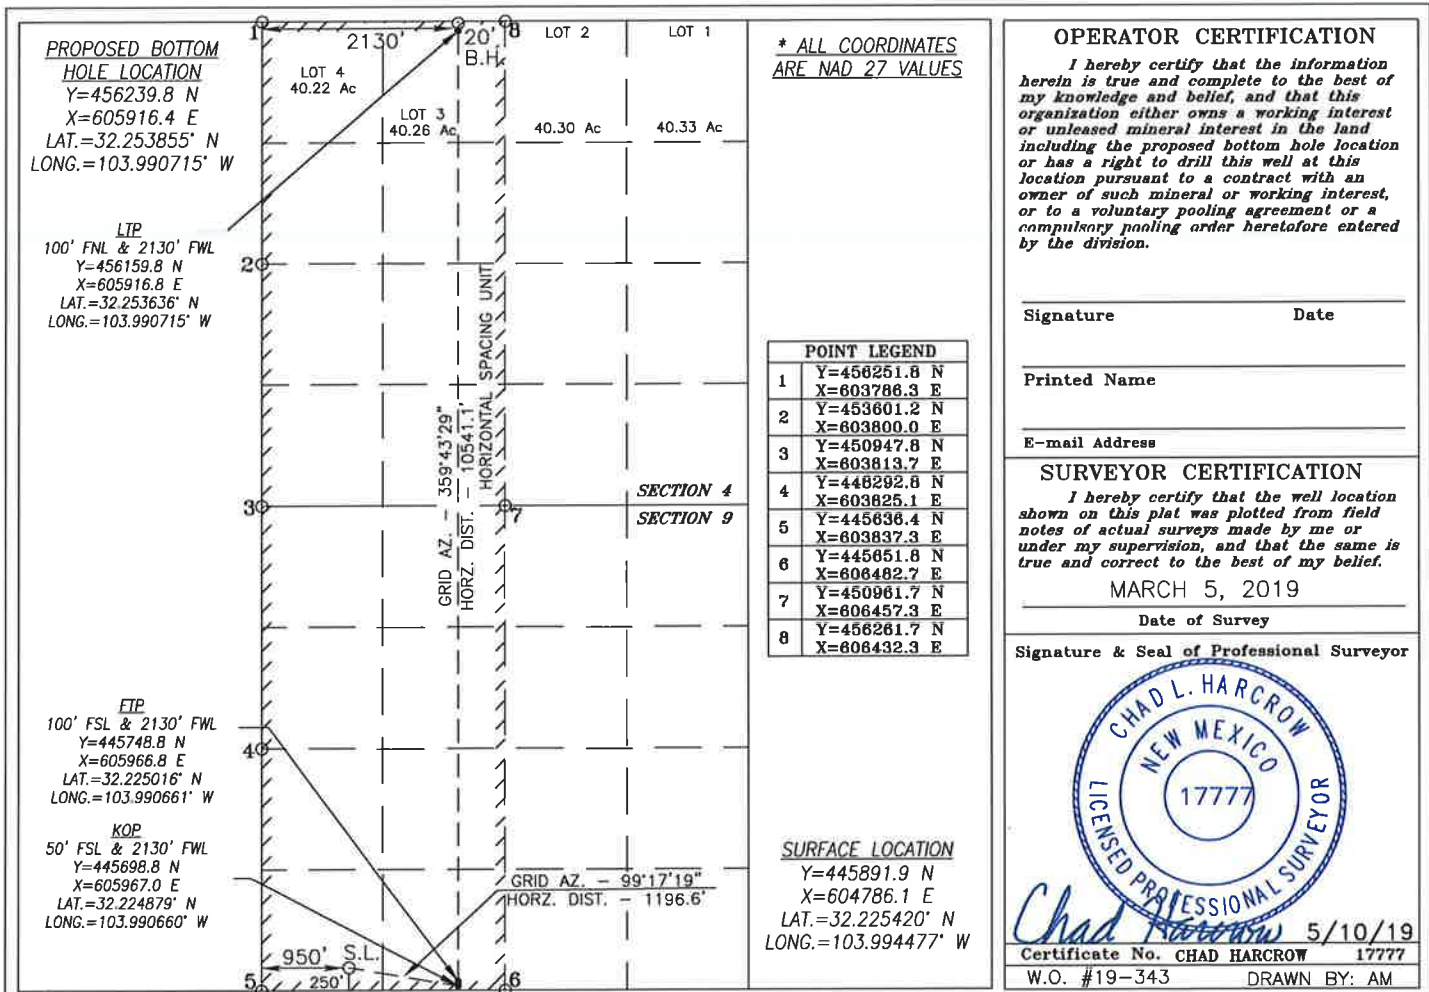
PROPOSED BOTTOM HOLE LOCATION
Y=456239.8 N
X=605916.4 E
LAT.=32.253855° N
LONG.=103.990715° W

LTP
100' FNL & 2130' FWL
Y=456159.8 N
X=605916.8 E
LAT.=32.253636° N
LONG.=103.990715° W

FTP
100' FSL & 2130' FWL
Y=445748.8 N
X=605966.8 E
LAT.=32.225016° N
LONG.=103.990661° W

KOP
50' FSL & 2130' FWL
Y=445698.8 N
X=605967.0 E
LAT.=32.224879° N
LONG.=103.990660° W

1
2130'
20'
B.H.
8
LOT 4
40.22 Ac
LOT 3
40.26 Ac
LOT 2
40.30 Ac
LOT 1
40.33 Ac
2
3
4
5
6
7
GRID AZ. – 359°43'29"
HORZ. DIST. – 10541.1'
HORIZONTAL SPACING UNIT
SECTION 4
SECTION 9
GRID AZ. – 99°17'19"
HORZ. DIST. – 1196.6'
950' S.L.
250'

* ALL COORDINATES ARE NAD 27 VALUES

| POINT LEGEND | |
|---|---|
| 1 | Y=456251.8 N X=603786.3 E |
| 2 | Y=453601.2 N X=603800.0 E |
| 3 | Y=450947.8 N X=603813.7 E |
| 4 | Y=448292.8 N X=603825.1 E |
| 5 | Y=445636.4 N X=603837.3 E |
| 6 | Y=445651.8 N X=606482.7 E |
| 7 | Y=450961.7 N X=606457.3 E |
| 8 | Y=456261.7 N X=606432.3 E |

SURFACE LOCATION
Y=445891.9 N
X=604786.1 E
LAT.=32.225420° N
LONG.=103.994477° W

OPERATOR CERTIFICATION
I hereby certify that the information herein is true and complete to the best of my knowledge and belief, and that this organization either owns a working interest or unleased mineral interest in the land including the proposed bottom hole location or has a right to drill this well at this location pursuant to a contract with an owner of such mineral or working interest, or to a voluntary pooling agreement or a compulsory pooling order heretofore entered by the division.

Signature Date

Printed Name

E-mail Address

SURVEYOR CERTIFICATION
I hereby certify that the well location shown on this plat was plotted from field notes of actual surveys made by me or under my supervision, and that the same is true and correct to the best of my belief.
MARCH 5, 2019
Date of Survey
Signature & Seal of Professional Surveyor
CHAD L. HARCROW
NEW MEXICO
17777
LICENSED PROFESSIONAL SURVEYOR
Chad Harcrow 5/10/19
Certificate No. CHAD HARCROW 17777
W.O. #19-343 DRAWN BY: AM